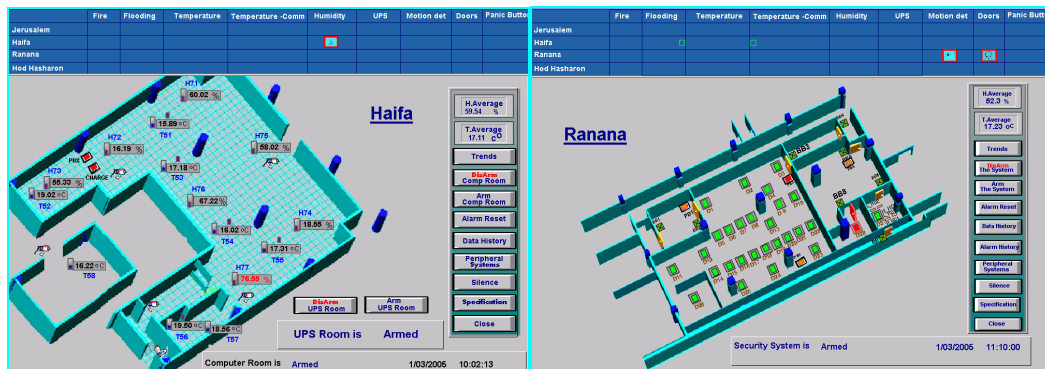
| | Fire | Flooding | Temperature | Temperature -Comm | Humidity | UPS | Motion det | Doors | Panic Butto |
|---|---|---|---|---|---|---|---|---|---|
| Jerusalem | | | | | | | | | |
| Haifa | | | | | | | | | |
| Ranana | | | | | | | | | |
| Hod Hasharon | | | | | | | | | |

Haifa

H71 60.02 %
15.89 ºC T51
H72 16.19 %
H75 58.02 %
PR1
CHARGE
17.18 ºC T53
H73 55.33 %
19.02 ºC T52
H76 67.22 %
H74 18.56 %
16.02 ºC T54
17.31 ºC T56
16.22 ºC T58
H77 76.56 %
19.50 ºC T55
18.56 ºC T57

H.Average 59.54 %
T.Average 17.11 ºC
Trends
DisArm Comp Room
Arm Comp Room
Alarm Reset
Data History
Peripheral Systems
Silence
Specification
Close

DisArm UPS Room
Arm UPS Room

UPS Room is Armed

Computer Room is Armed 1/03/2005 10:02:13

| | Fire | Flooding | Temperature | Temperature -Comm | Humidity | UPS | Motion det | Doors | Panic Butto |
|---|---|---|---|---|---|---|---|---|---|
| Jerusalem | | | | | | | | | |
| Haifa | | | | | | | | | |
| Ranana | | | | | | | | | |
| Hod Hasharon | | | | | | | | | |

Ranana

BB3
BB5
PR1

H.Average 52.3 %
T.Average 17.23 ºC
Trends
DisArm The System
Arm The System
Alarm Reset
Data History
Alarm History
Peripheral Systems
Silence
Specification
Close

Security System is Armed 1/03/2005 11:10:00